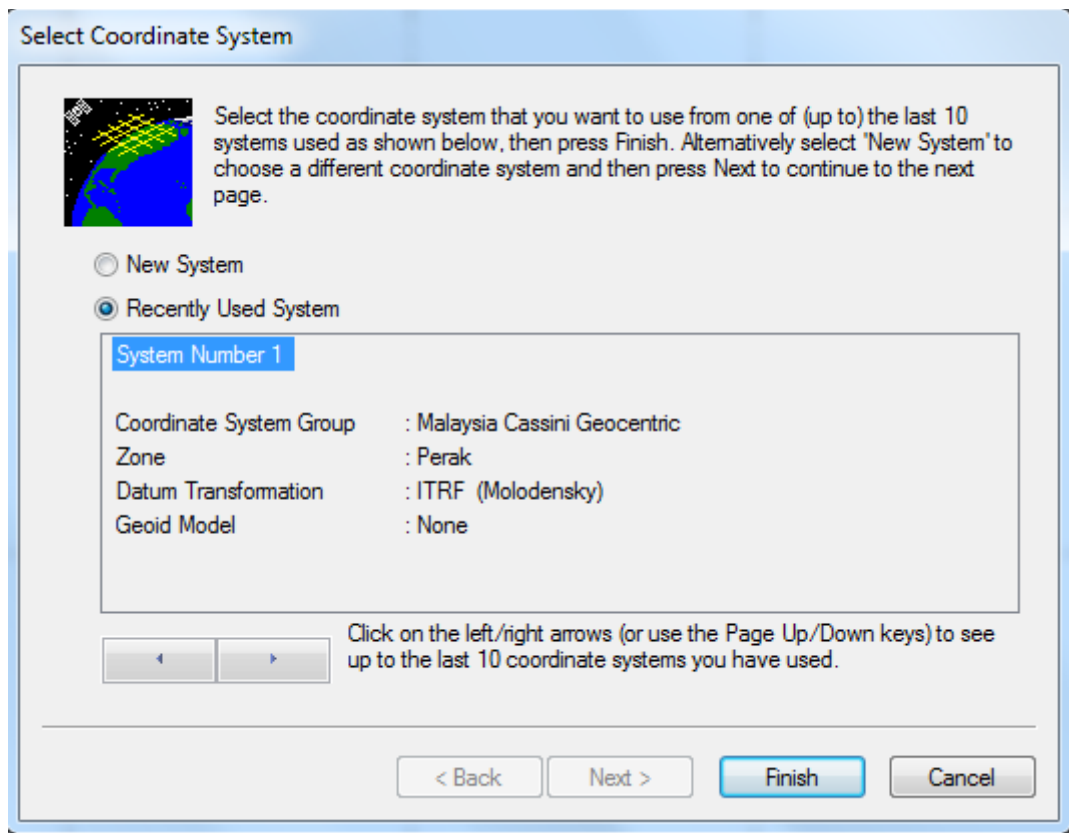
Select Coordinate System

Select the coordinate system that you want to use from one of (up to) the last 10 systems used as shown below, then press Finish. Alternatively select 'New System' to choose a different coordinate system and then press Next to continue to the next page.

New System

Recently Used System

System Number 1

| | |
|---|---|
| Coordinate System Group | : Malaysia Cassini Geocentric |
| Zone | : Perak |
| Datum Transformation | : ITRF (Molodensky) |
| Geoid Model | : None |

Click on the left/right arrows (or use the Page Up/Down keys) to see up to the last 10 coordinate systems you have used.

< Back | Next > | Finish | Cancel